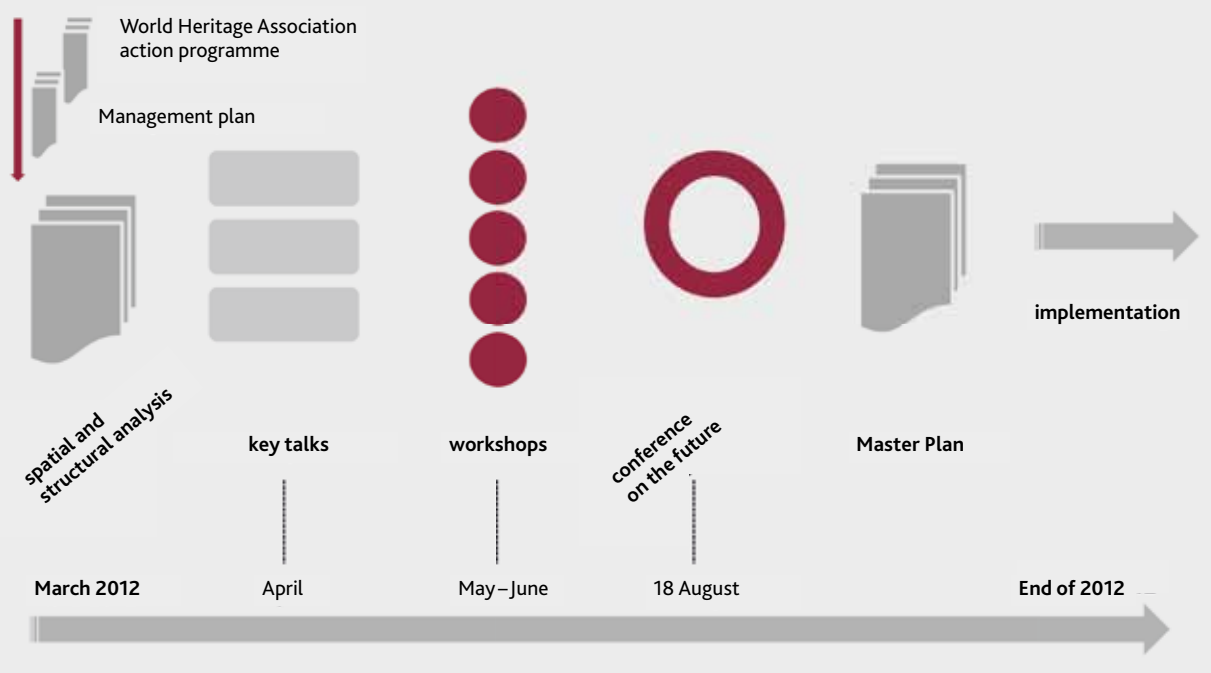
World Heritage Association action programme

Management plan

implementation

spatial and structural analysis

key talks

workshops

conference on the future

Master Plan

March 2012

April

May – June

18 August

End of 2012